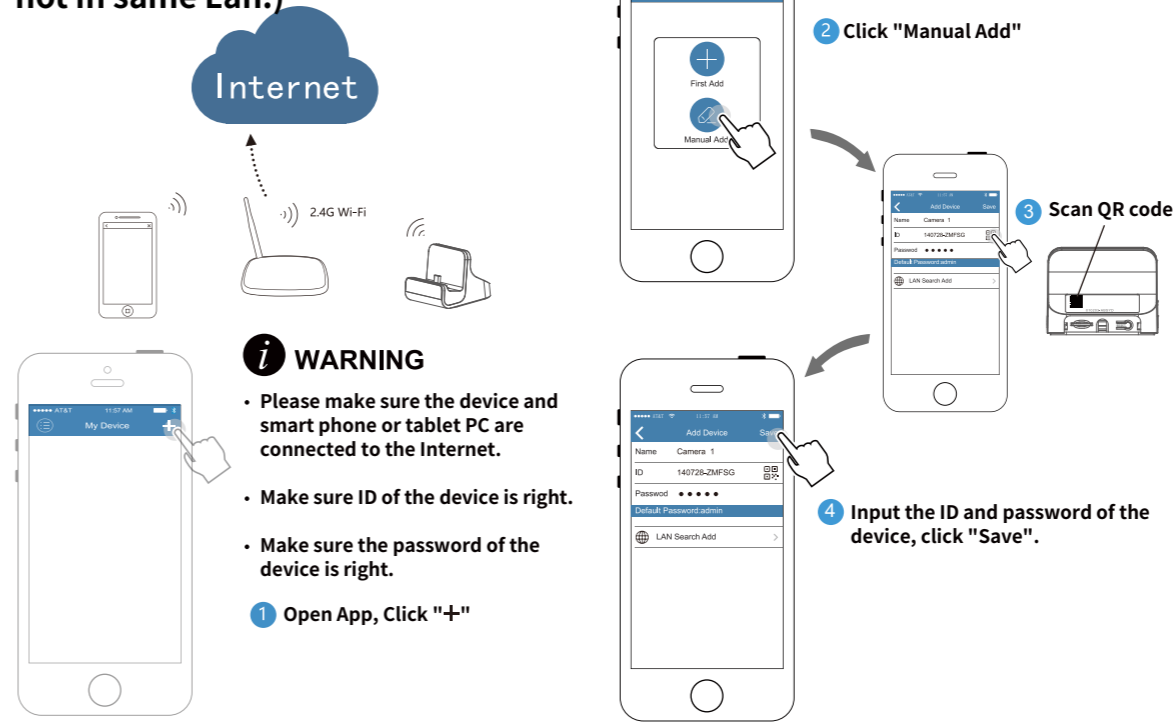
not in same Lan.)

Internet

2.4G Wi-Fi

●●●●● AT&T 11:57 AM

My Device

WARNING

• Please make sure the device and smart phone or tablet PC are connected to the Internet.

• Make sure ID of the device is right.

• Make sure the password of the device is right.

1 Open App, Click "+"

First Add

Manual Add

2 Click "Manual Add"

Add Device Save

Name Camera 1

ID 140728-ZMFSG

Password ●●●●●

Default Password:admin

LAN Search Add

3 Scan QR code

Add Device Save

Name Camera 1

ID 140728-ZMFSG

Passwod ●●●●●

Default Password:admin

LAN Search Add

4 Input the ID and password of the device, click "Save".